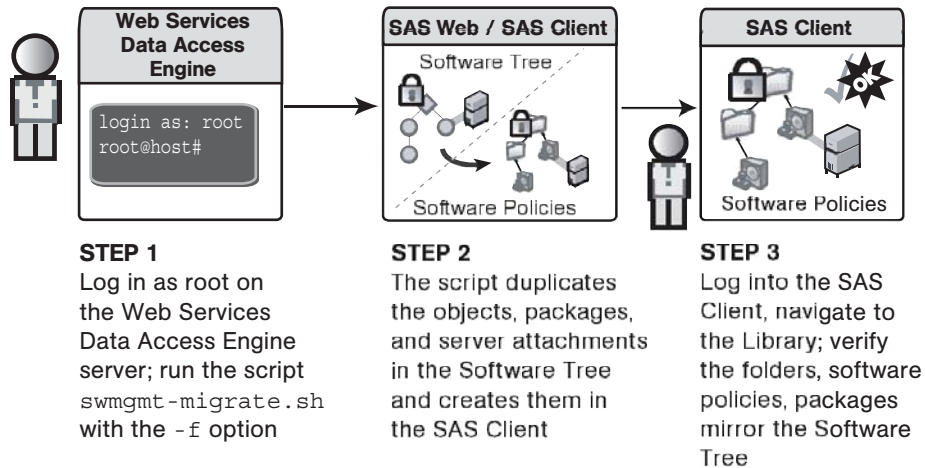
Web Services Data Access Engine

login as: root
root@host#

SAS Web / SAS Client

Software Tree

Software Policies

SAS Client

OK

Software Policies

STEP 1
Log in as root on the Web Services Data Access Engine server; run the script swmgmt-migrate.sh with the -f option

STEP 2
The script duplicates the objects, packages, and server attachments in the Software Tree and creates them in the SAS Client

STEP 3
Log into the SAS Client, navigate to the Library; verify the folders, software policies, packages mirror the Software Tree